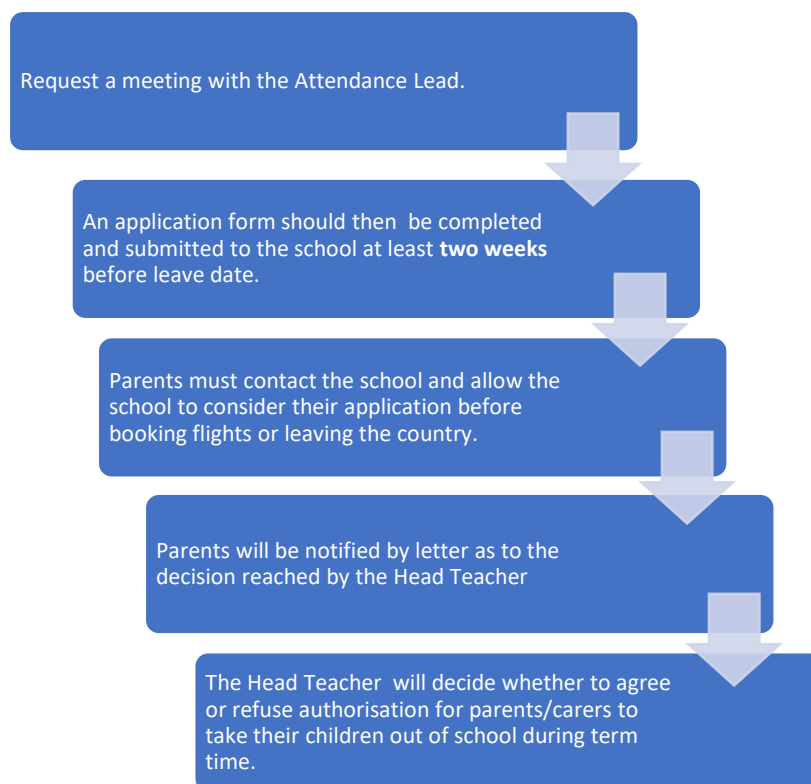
Request a meeting with the Attendance Lead.

An application form should then be completed and submitted to the school at least **two weeks** before leave date.

Parents must contact the school and allow the school to consider their application before booking flights or leaving the country.

Parents will be notified by letter as to the decision reached by the Head Teacher

The Head Teacher will decide whether to agree or refuse authorisation for parents/carers to take their children out of school during term time.